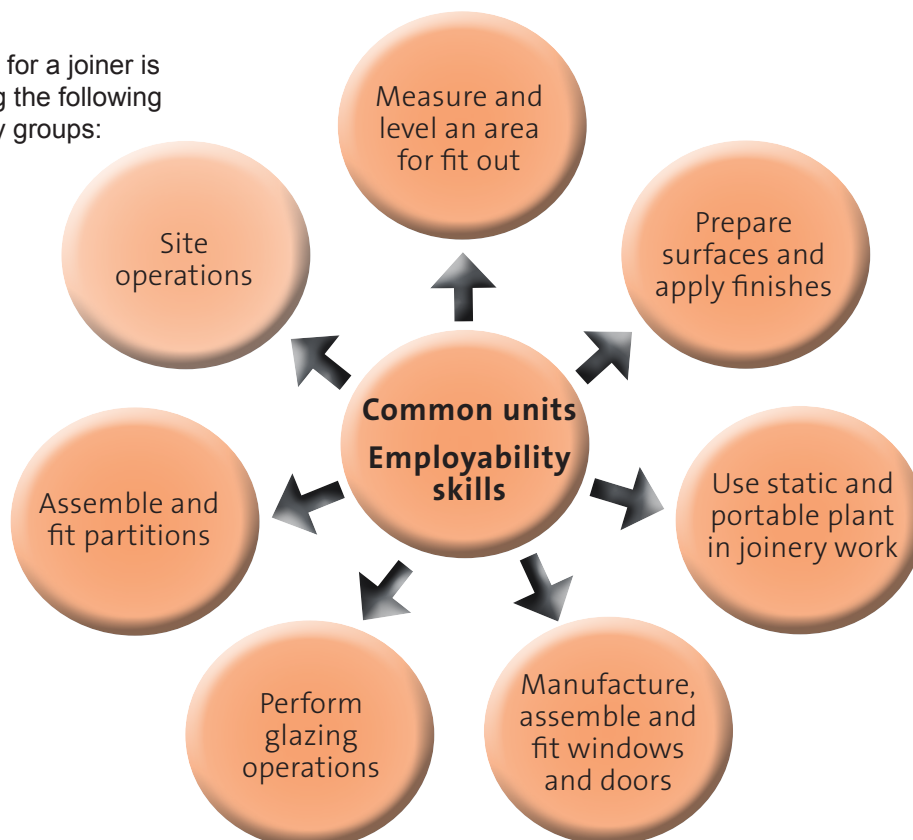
for a joiner is
g the following
y groups:

Measure and level an area for fit out

Site operations

Prepare surfaces and apply finishes

Common units
Employability skills

Assemble and fit partitions

Use static and portable plant in joinery work

Perform glazing operations

Manufacture, assemble and fit windows and doors